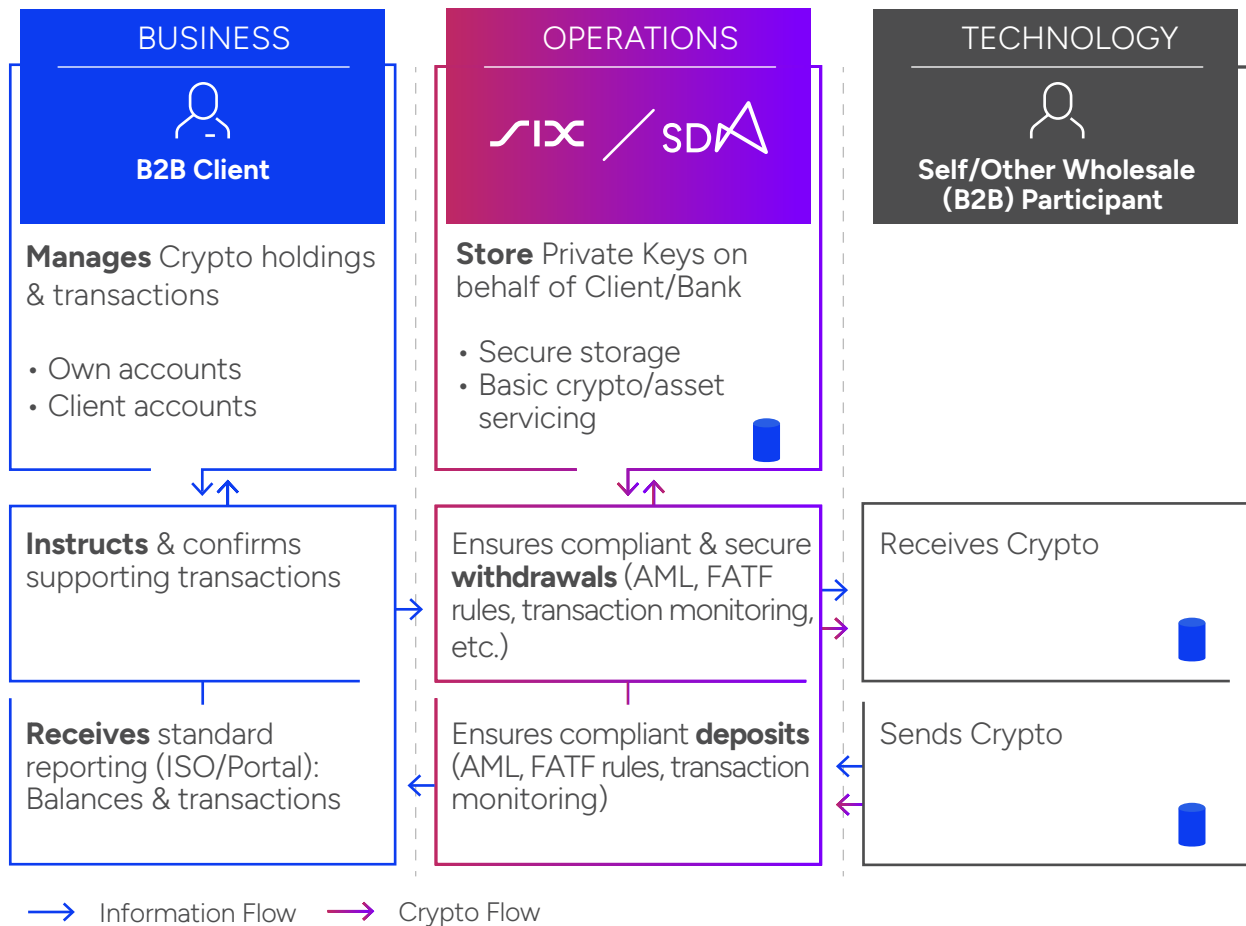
BUSINESS

B2B Client

**Manages** Crypto holdings & transactions

• Own accounts
• Client accounts

OPERATIONS

SIX / SDX

**Store** Private Keys on behalf of Client/Bank

• Secure storage
• Basic crypto/asset servicing

TECHNOLOGY

Self/Other Wholesale (B2B) Participant

**Instructs** & confirms supporting transactions

Ensures compliant & secure **withdrawals** (AML, FATF rules, transaction monitoring, etc.)

Receives Crypto

**Receives** standard reporting (ISO/Portal): Balances & transactions

Ensures compliant **deposits** (AML, FATF rules, transaction monitoring)

Sends Crypto

Information Flow
Crypto Flow